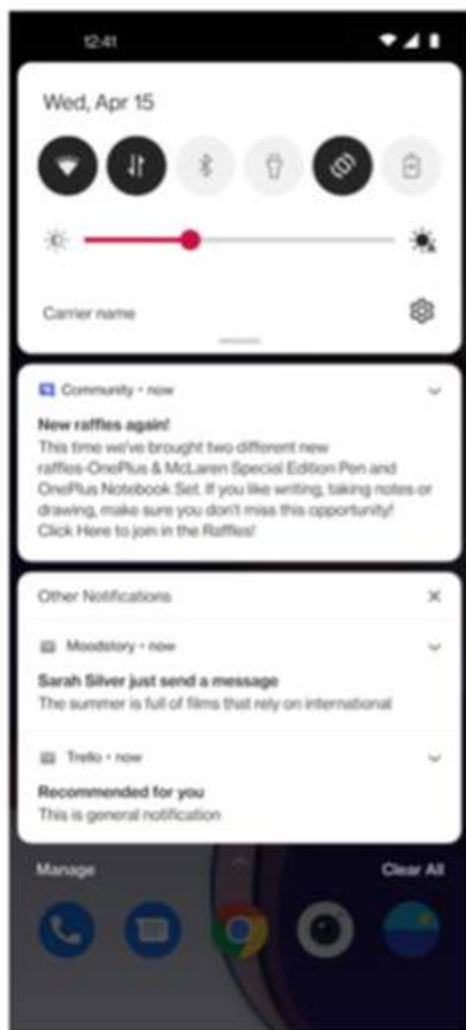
12:41

Wed, Apr 15

Carrier name

Community • now

New raffles again!
This time we've brought two different new raffles-OnePlus & McLaren Special Edition Pen and OnePlus Notebook Set. If you like writing, taking notes or drawing, make sure you don't miss this opportunity! Click Here to join in the Raffles!

Other Notifications

Moodstory • now

Sarah Silver just send a message
The summer is full of films that rely on international

Trello • now

Recommended for you
This is general notification

Manage

Clear All